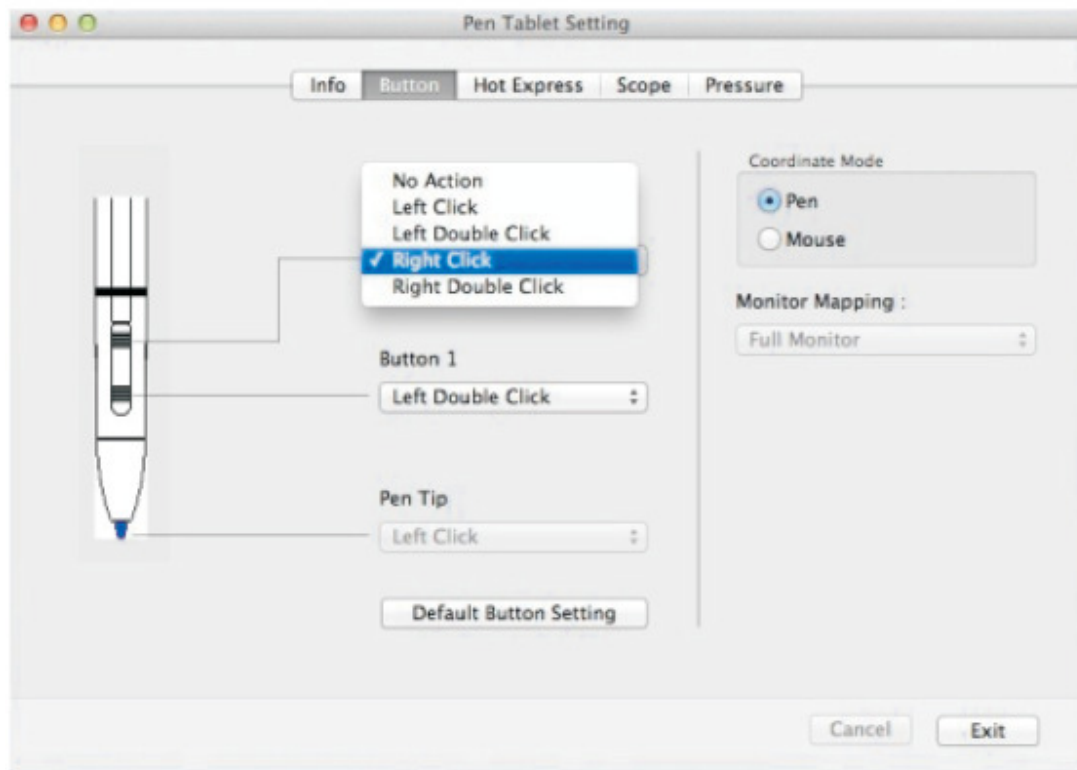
Pen Tablet Setting

Info | Button | Hot Express | Scope | Pressure

No Action
Left Click
Left Double Click
✓ Right Click
Right Double Click

Button 1
Left Double Click

Pen Tip
Left Click

Default Button Setting

Coordinate Mode
Pen
Mouse

Monitor Mapping :
Full Monitor

Cancel
Exit